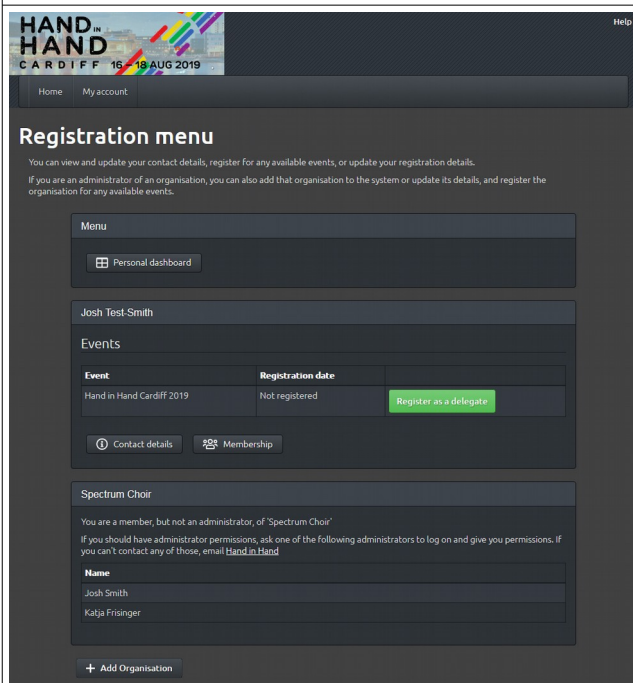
HAND IN HAND
CARDIFF 16 – 18 AUG 2019

Help

Home My account

Registration menu

You can view and update your contact details, register for any available events, or update your registration details.

If you are an administrator of an organisation, you can also add that organisation to the system or update its details, and register the organisation for any available events.

Menu

Personal dashboard

Josh Test-Smith

Events

| Event | Registration date | |
|---|---|---|
| Hand in Hand Cardiff 2019 | Not registered | Register as a delegate |

Contact details Membership

Spectrum Choir

You are a member, but not an administrator, of 'Spectrum Choir'

If you should have administrator permissions, ask one of the following administrators to log on and give you permissions. If you can't contact any of those, email Hand in Hand

| Name |
|---|
| Josh Smith |
| Katja Frisinger |

+ Add Organisation